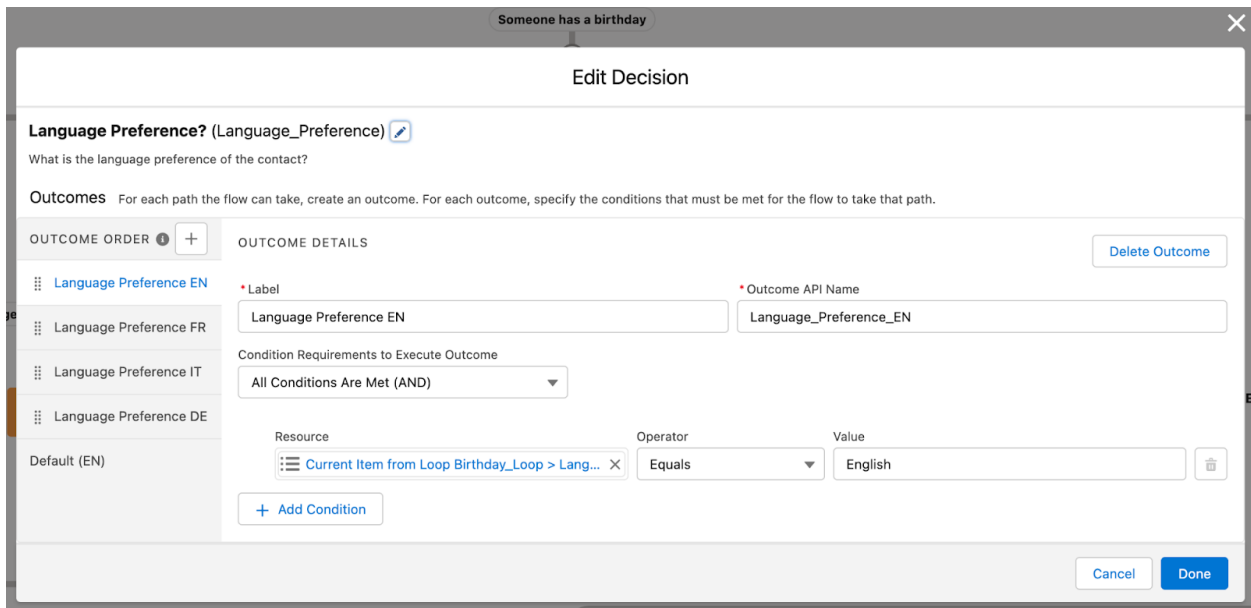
Someone has a birthday

Edit Decision

Language Preference? (Language_Preference)

What is the language preference of the contact?

Outcomes For each path the flow can take, create an outcome. For each outcome, specify the conditions that must be met for the flow to take that path.

OUTCOME ORDER

Language Preference EN

Language Preference FR

Language Preference IT

Language Preference DE

Default (EN)

OUTCOME DETAILS

Delete Outcome

*Label

Language Preference EN

*Outcome API Name

Language_Preference_EN

Condition Requirements to Execute Outcome

All Conditions Are Met (AND)

| Resource | Operator | Value |
|---|---|---|
| Current Item from Loop Birthday_Loop > Lang... | Equals | English |

+ Add Condition

Cancel

Done